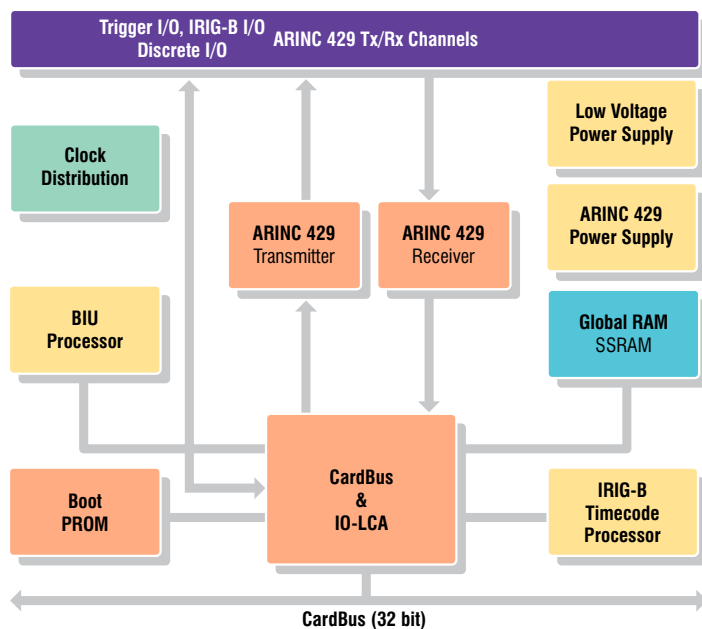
Trigger I/O, IRIG-B I/O
Discrete I/O

ARINC 429 Tx/Rx Channels

Clock Distribution

Low Voltage Power Supply

ARINC 429 Power Supply

ARINC 429 Transmitter

ARINC 429 Receiver

BIU Processor

Global RAM SSRAM

CardBus & IO-LCA

Boot PROM

IRIG-B Timecode Processor

CardBus (32 bit)